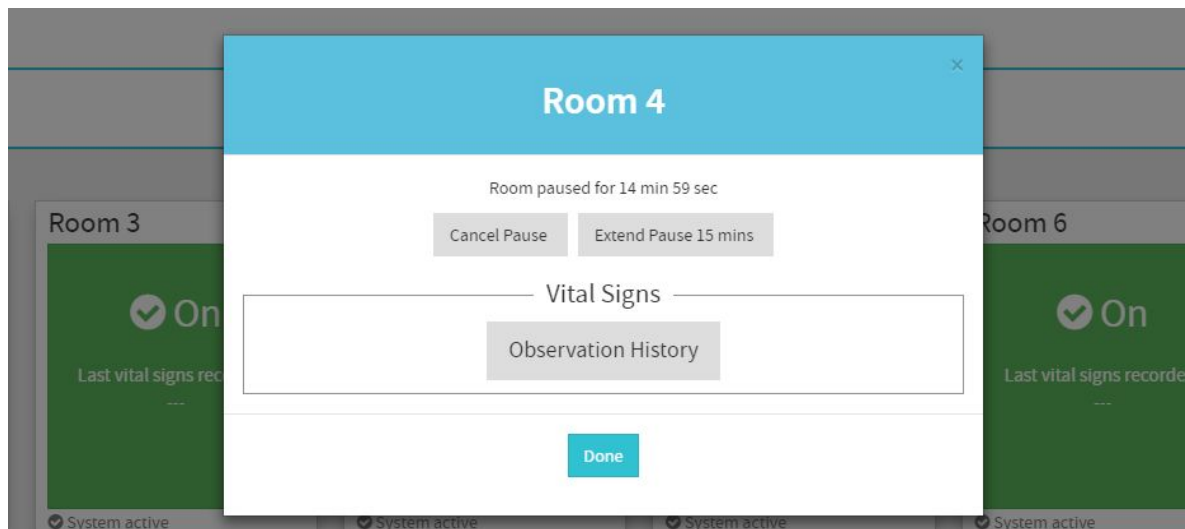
Room 3

On

Last vital signs rec

---

System active

×

Room 4

Room paused for 14 min 59 sec

Cancel Pause

Extend Pause 15 mins

Vital Signs

Observation History

Done

System active

System active

Room 6

On

Last vital signs recorde

---

System active